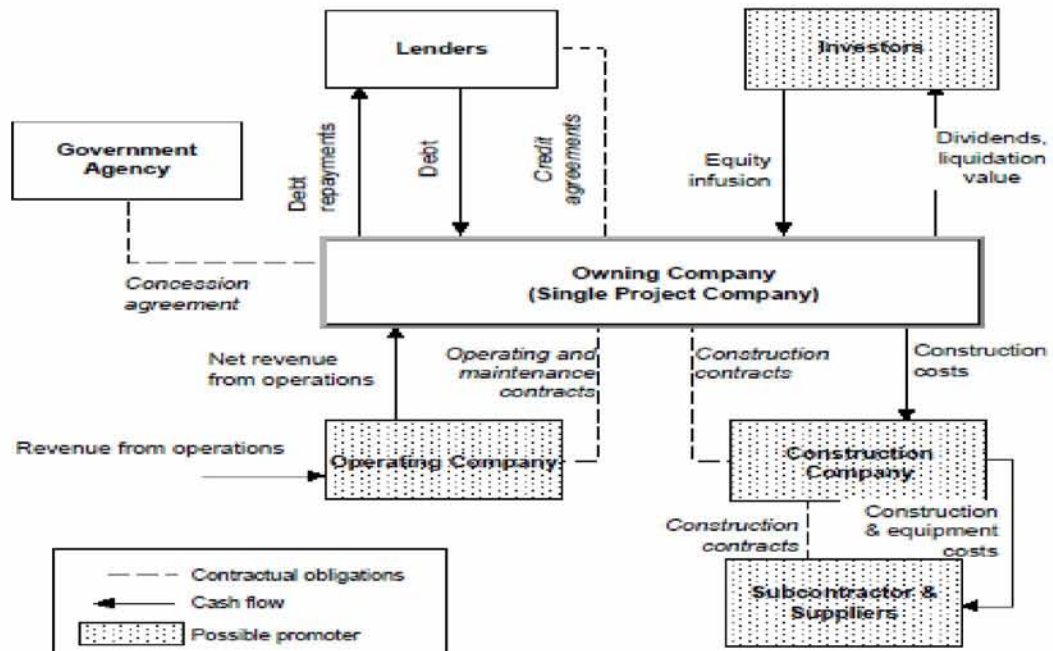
Lenders

Investors

Government Agency

Debt repayments

Debt

Credit agreements

Equity infusion

Dividends, liquidation value

Concession agreement

Owning Company
(Single Project Company)

Net revenue from operations

Operating and maintenance contracts

Construction contracts

Construction costs

Revenue from operations

Operating Company

Construction Company

Construction contracts

Construction & equipment costs

Subcontractor & Suppliers

Contractual obligations

Cash flow

Possible promoter